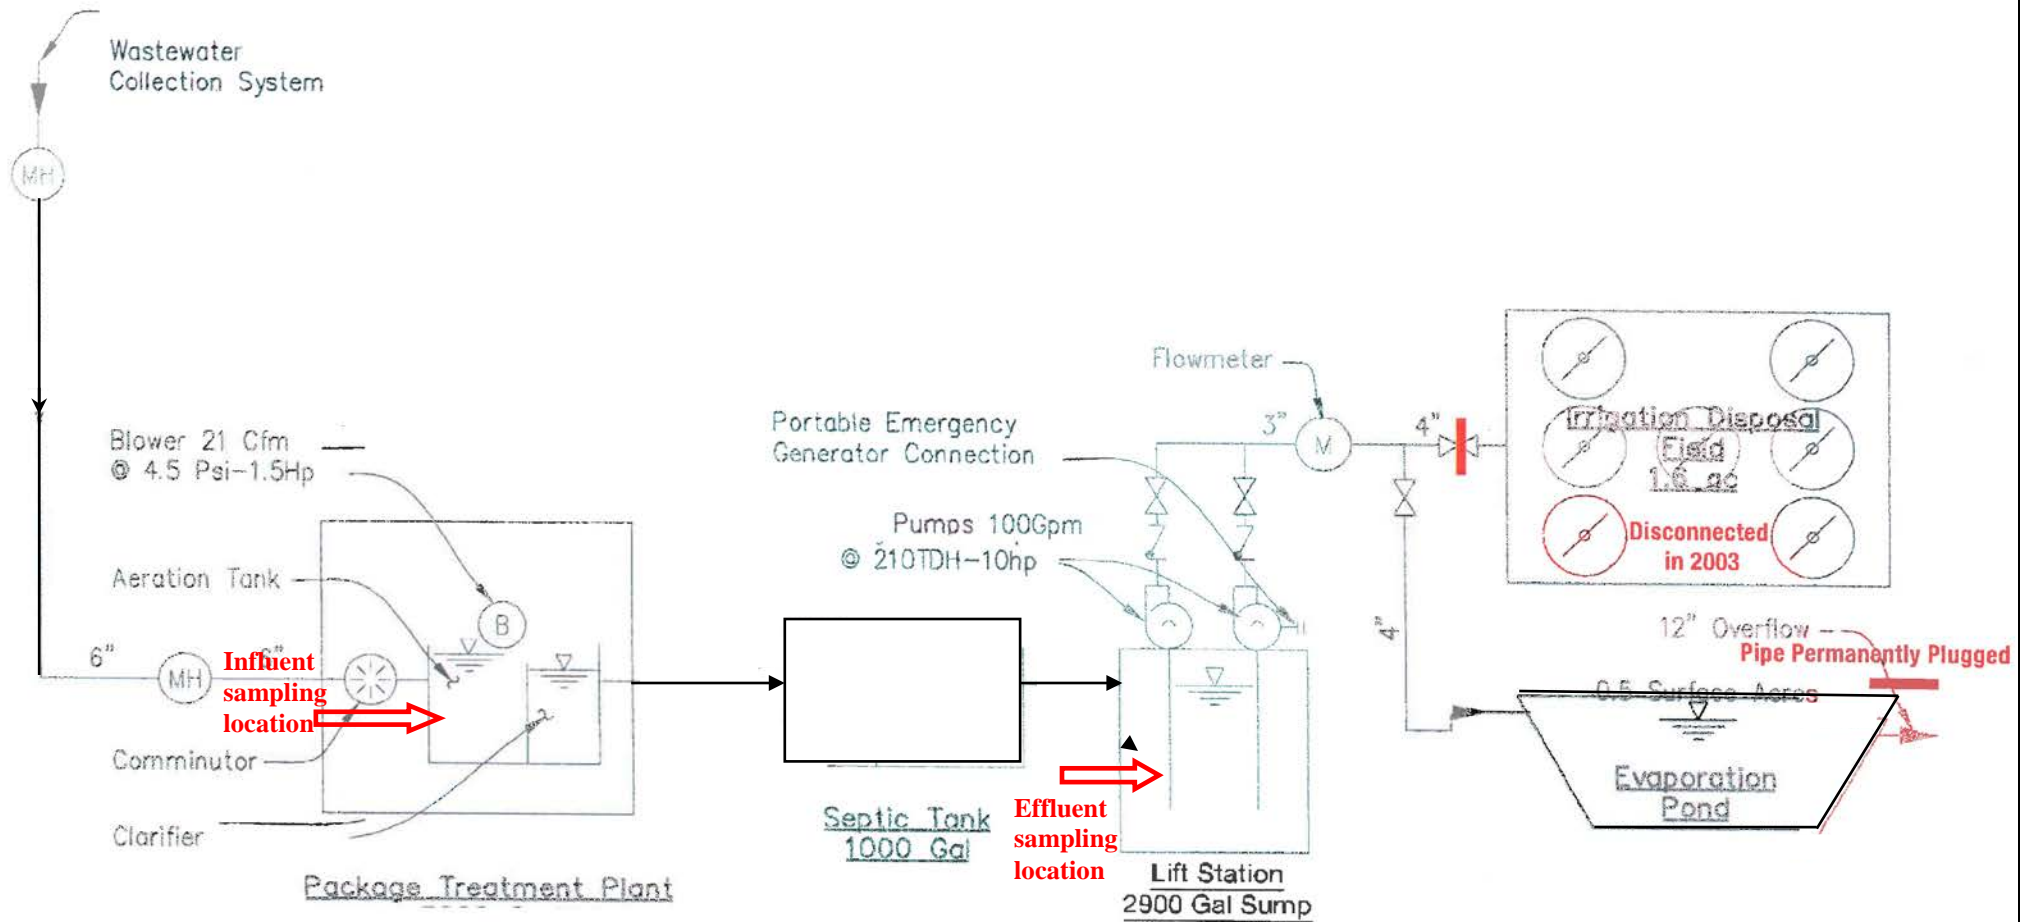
Wastewater Collection System

MH

Blower 21 Cfm @ 4.5 Psi-1.5Hp

Aeration Tank

6"

MH

Influent sampling location

B

Comminutor

Clarifier

Package Treatment Plant

Portable Emergency Generator Connection

Pumps 100Gpm @ 210TDH-10hp

Septic Tank 1000 Gal

Effluent sampling location

Lift Station 2900 Gal Sump

Flowmeter

3"

M

4"

4"

Irrigation Disposal Field 1.6 ac

Disconnected in 2003

12" Overflow

Pipe Permanently Plugged

0.5 Surface Acres

Evaporation Pond